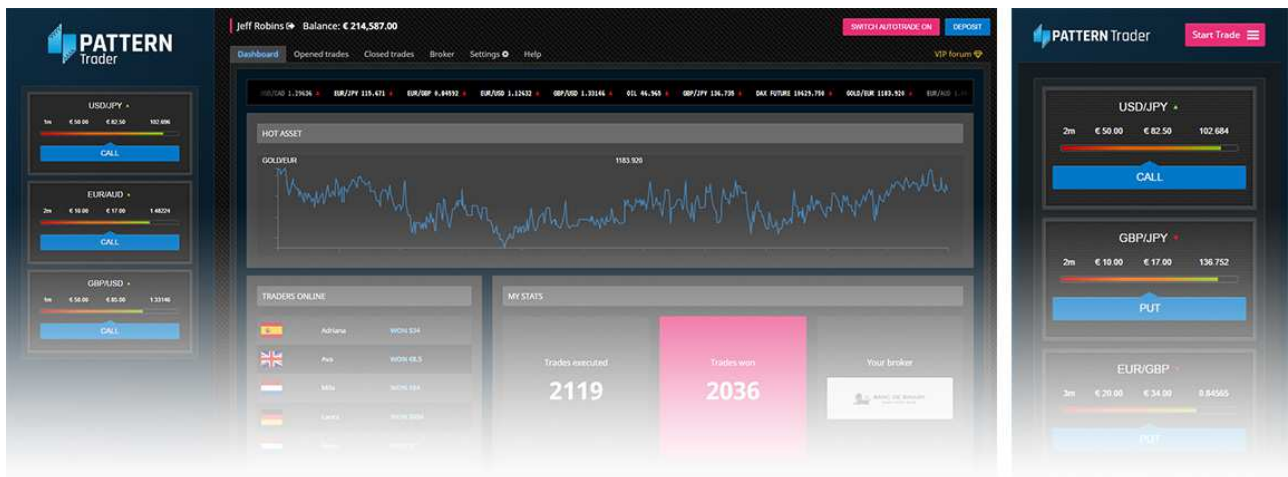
PATTERN Trader

USD/JPY
1m €50.00 €82.50 102.686
CALL

EUR/AUD
2m €10.00 €17.00 1.48224
CALL

GBP/USD
1m €50.00 €85.00 1.33146
CALL

Jeff Robins Balance: € 214,587.00
SWITCH AUTOTRADE ON DEPOSIT

Dashboard Opened trades Closed trades Broker Settings Help VIP forum

USD/CAD 1.29636 EUR/JPY 119.671 EUR/GBP 0.84592 EUR/USD 1.12632 GBP/USD 1.33146 OIL 46.968 GBP/JPY 136.735 DAX FUTURE 10629.790 GOLD/EUR 1183.926 EUR/AUD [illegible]

HOT ASSET
GOLD/EUR 1183.926

TRADERS ONLINE
Adriana WON $34
Ava WON 68.5
Mila WON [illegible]
Laura WON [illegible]
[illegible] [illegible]

MY STATS
Trades executed 2119
Trades won 2036
Your broker
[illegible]

PATTERN Trader Start Trade

USD/JPY
2m €50.00 €82.50 102.684
CALL

GBP/JPY
2m €10.00 €17.00 136.752
PUT

EUR/GBP
3m €20.00 €34.00 0.84565
PUT